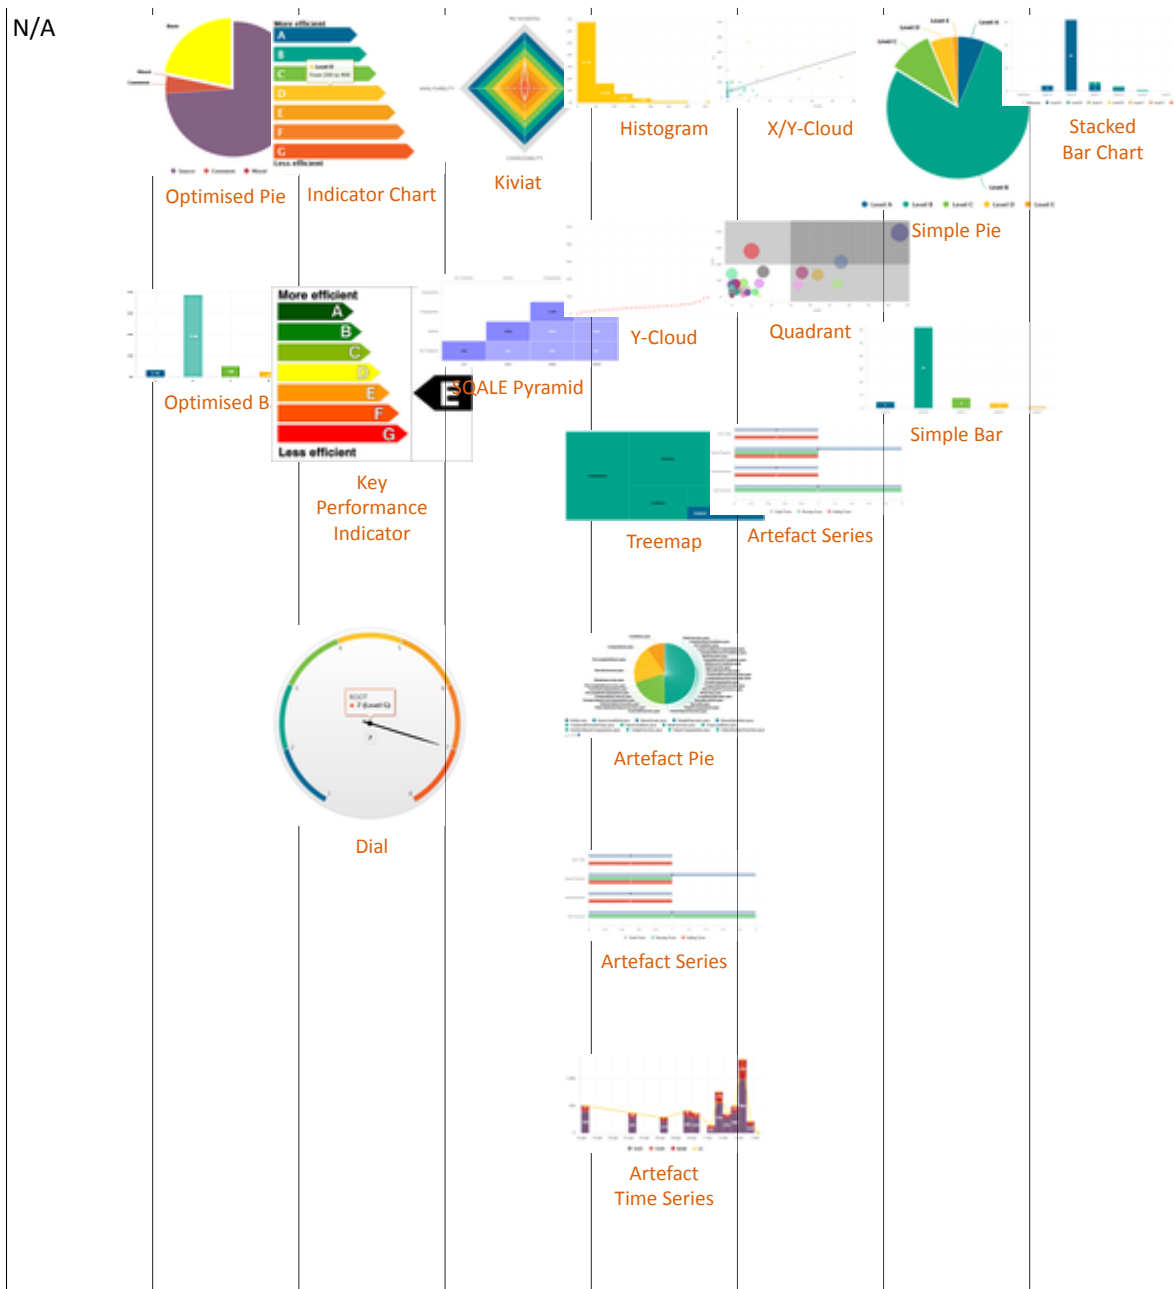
N/A

More efficient
A
B
C
D
E
F
G
Less efficient

Optimised Pie

Indicator Chart

Kiviat

Histogram

X/Y-Cloud

Stacked Bar Chart

Simple Pie

Y-Cloud

Quadrant

More efficient
A
B
C
D
E
F
G
Less efficient

E

Optimised B

SQALE Pyramid

Simple Bar

Key Performance Indicator

Treemap

Artefact Series

Dial

Artefact Pie

Artefact Series

Artefact Time Series